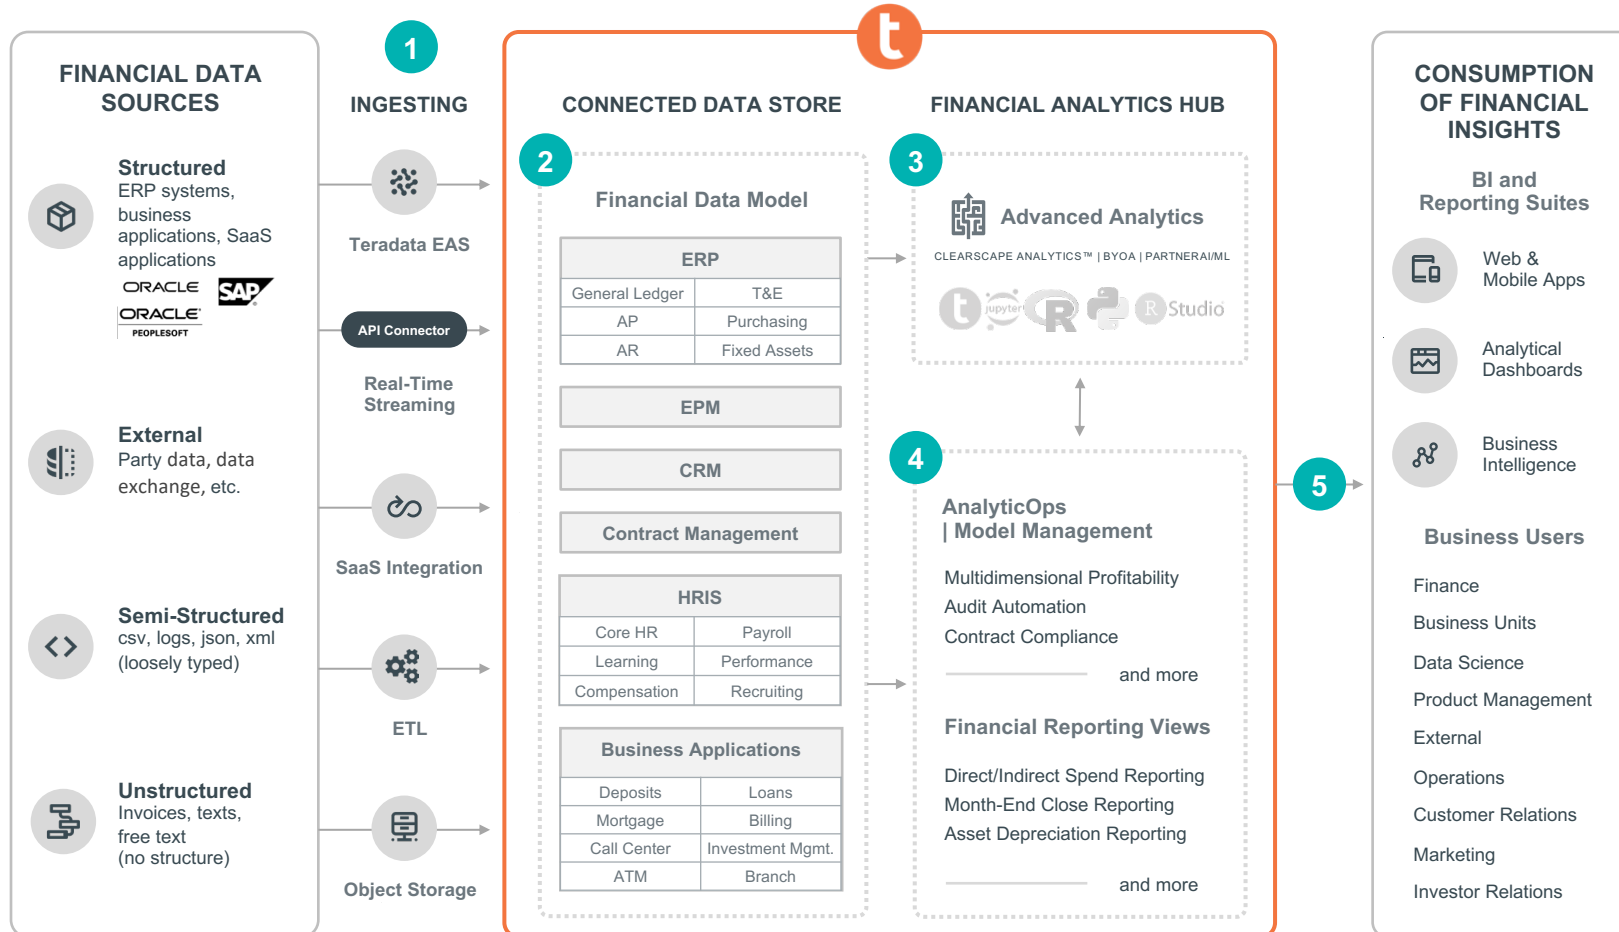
FINANCIAL DATA SOURCES

Structured
ERP systems, business applications, SaaS applications
ORACLE SAP
ORACLE PEOPLESOFT

External
Party data, data exchange, etc.

Semi-Structured
csv, logs, json, xml (loosely typed)

Unstructured
Invoices, texts, free text (no structure)

1
INGESTING

Teradata EAS

API Connector

Real-Time Streaming

SaaS Integration

ETL

Object Storage

t

CONNECTED DATA STORE

2

Financial Data Model

| ERP | |
|---|---|
| General Ledger | T&E |
| AP | Purchasing |
| AR | Fixed Assets |

EPM

CRM

Contract Management

| HRIS | |
|---|---|
| Core HR | Payroll |
| Learning | Performance |
| Compensation | Recruiting |

| Business Applications | |
|---|---|
| Deposits | Loans |
| Mortgage | Billing |
| Call Center | Investment Mgmt. |
| ATM | Branch |

FINANCIAL ANALYTICS HUB

3
Advanced Analytics
CLEARSCAPE ANALYTICS™ | BYOA | PARTNERAI/ML
t jupyter R R Studio

4
AnalyticOps | Model Management

Multidimensional Profitability
Audit Automation
Contract Compliance
and more

Financial Reporting Views

Direct/Indirect Spend Reporting
Month-End Close Reporting
Asset Depreciation Reporting
and more

5

CONSUMPTION OF FINANCIAL INSIGHTS

BI and Reporting Suites

Web & Mobile Apps

Analytical Dashboards

Business Intelligence

Business Users

Finance
Business Units
Data Science
Product Management
External
Operations
Customer Relations
Marketing
Investor Relations